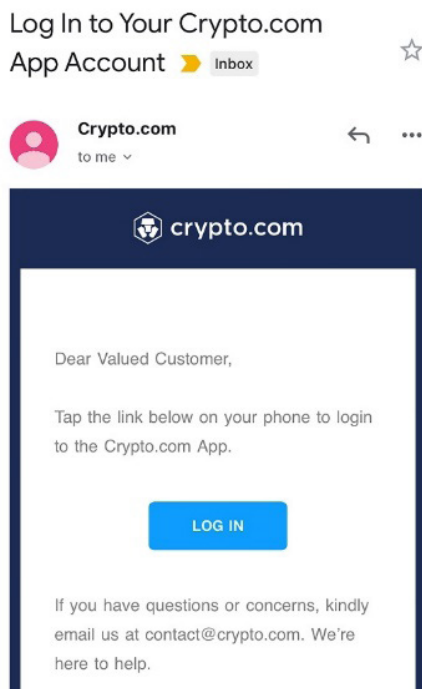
Log In to Your Crypto.com App Account Inbox

Crypto.com
to me

crypto.com

Dear Valued Customer,

Tap the link below on your phone to login to the Crypto.com App.

LOG IN

If you have questions or concerns, kindly email us at contact@crypto.com. We're here to help.